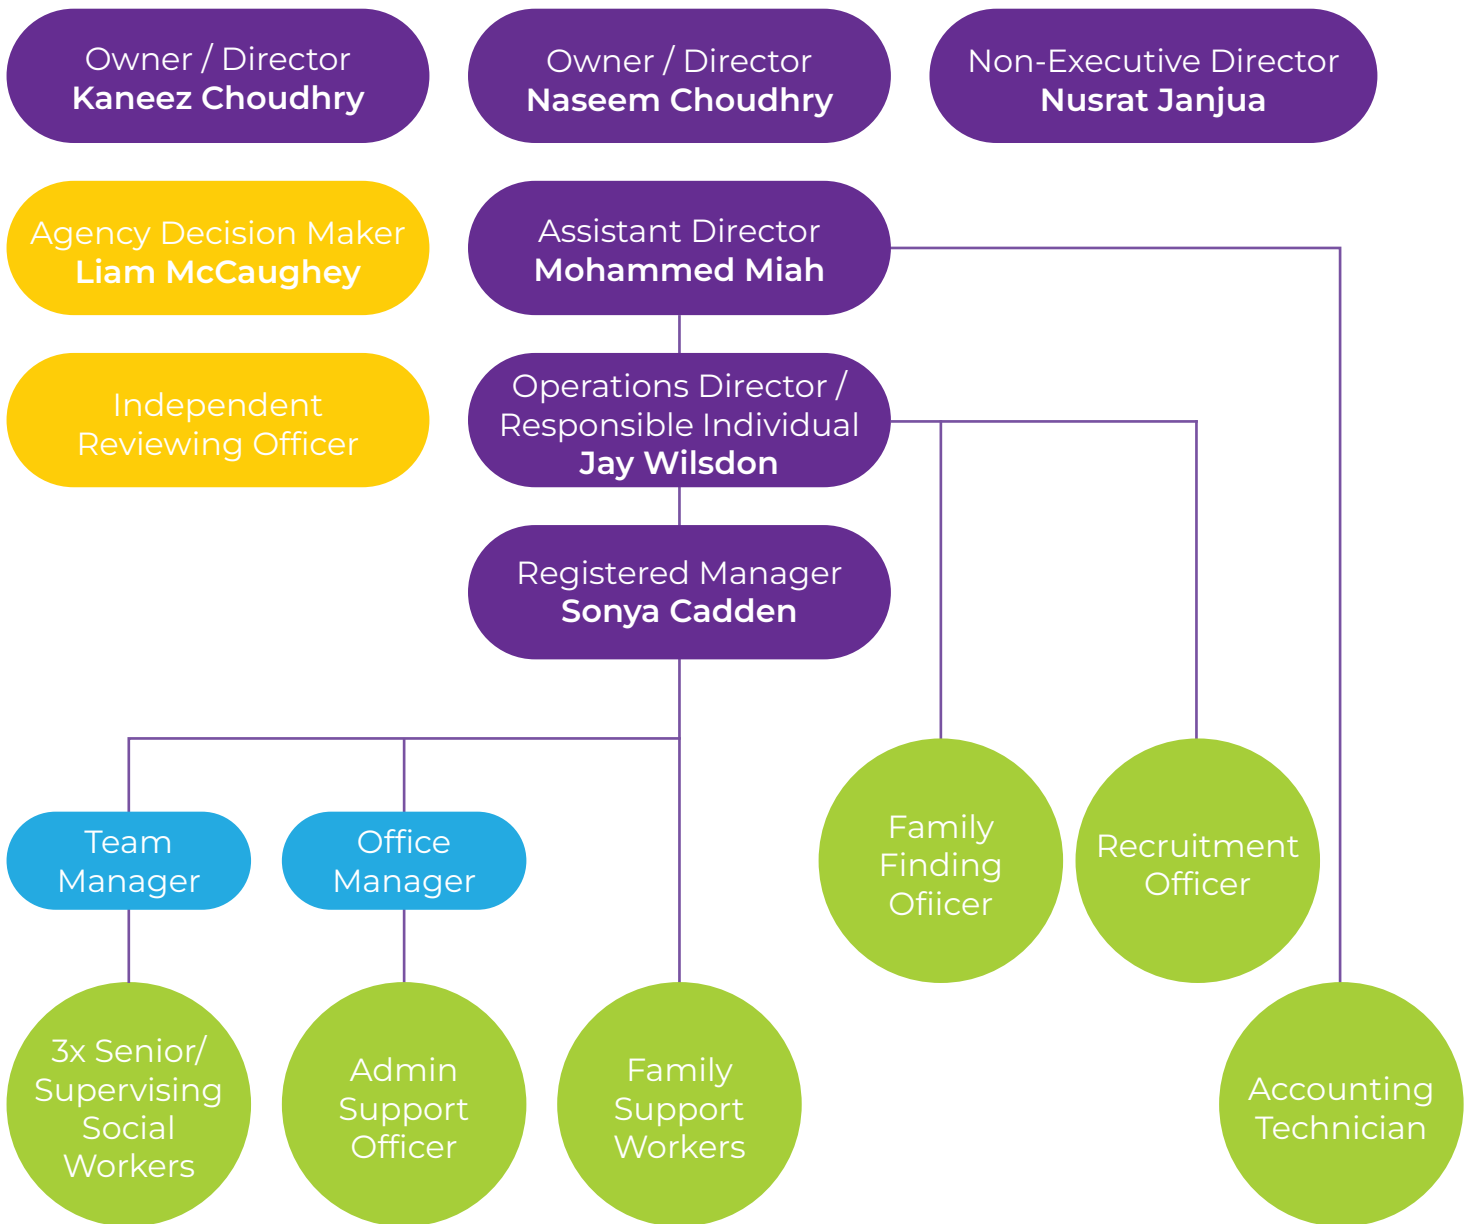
Owner / Director
Kaneez Choudhry

Owner / Director
Naseem Choudhry

Non-Executive Director
Nusrat Janjua

Agency Decision Maker
Liam McCaughey

Assistant Director
Mohammed Miah

Independent Reviewing Officer

Operations Director / Responsible Individual
Jay Wilsdon

Registered Manager
Sonya Cadden

Team Manager

Office Manager

Family Finding Ofiicer

Recruitment Officer

3x Senior/ Supervising Social Workers

Admin Support Officer

Family Support Workers

Accounting Technician